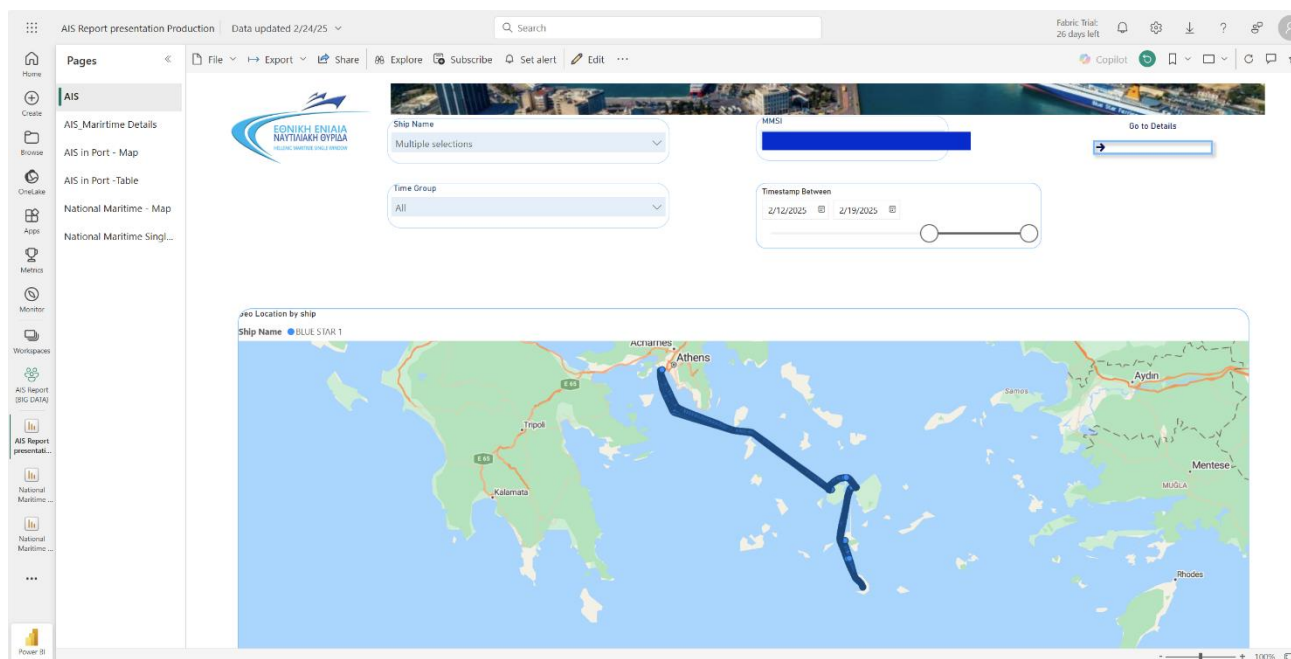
AIS Report presentation Production | Data updated 2/24/25

Search

Fabric Trial: 26 days left

Home

Create

Browse

OneLake

Apps

Metrics

Monitor

Workspaces

AIS Report (BIG DATA)

AIS Report presentati...

National Maritime ...

National Maritime ...

...

Power BI

Pages

AIS

AIS_Marirtime Details

AIS in Port - Map

AIS in Port -Table

National Maritime - Map

National Maritime Singl...

File Export Share Explore Subscribe Set alert Edit ...

Copilot

ΕΘΝΙΚΗ ΕΝΙΑΙΑ ΝΑΥΤΙΛΙΑΚΗ ΘΥΡΙΔΑ
HELLENIC MARITIME SINGLE WINDOW

Ship Name
Multiple selections

MMSI

Go to Details

Time Group
All

Timestamp Between
2/12/2025 2/19/2025

Geo Location by ship
Ship Name ● BLUE STAR 1

Acharnes
Athens
E 65
Tripoli
E 65
Kalamata
Samos
Aydın
Mentese
MUGLA
Rhodes

100%